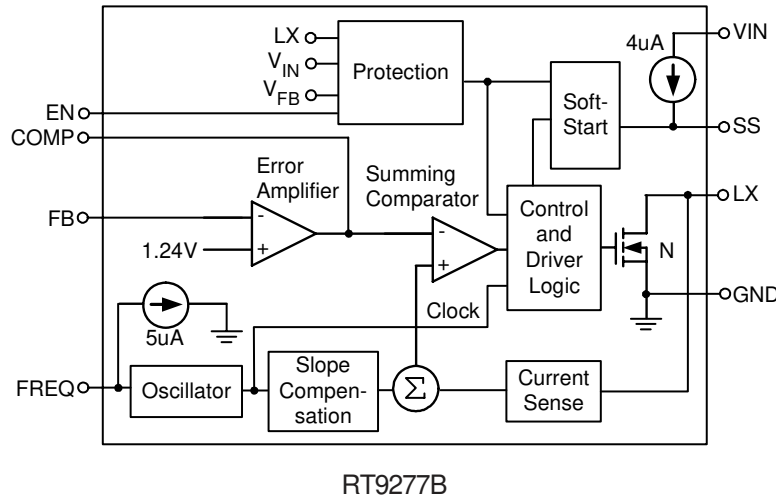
LX
$V_{IN}$
$V_{FB}$
Protection
4uA
VIN
EN
Soft-Start
SS
COMP
Error Amplifier
Summing Comparator
FB
-
+
1.24V
-
+
Control and Driver Logic
LX
N
GND
5uA
Clock
FREQ
Oscillator
Slope Compensation
$\Sigma$
Current Sense

RT9277B